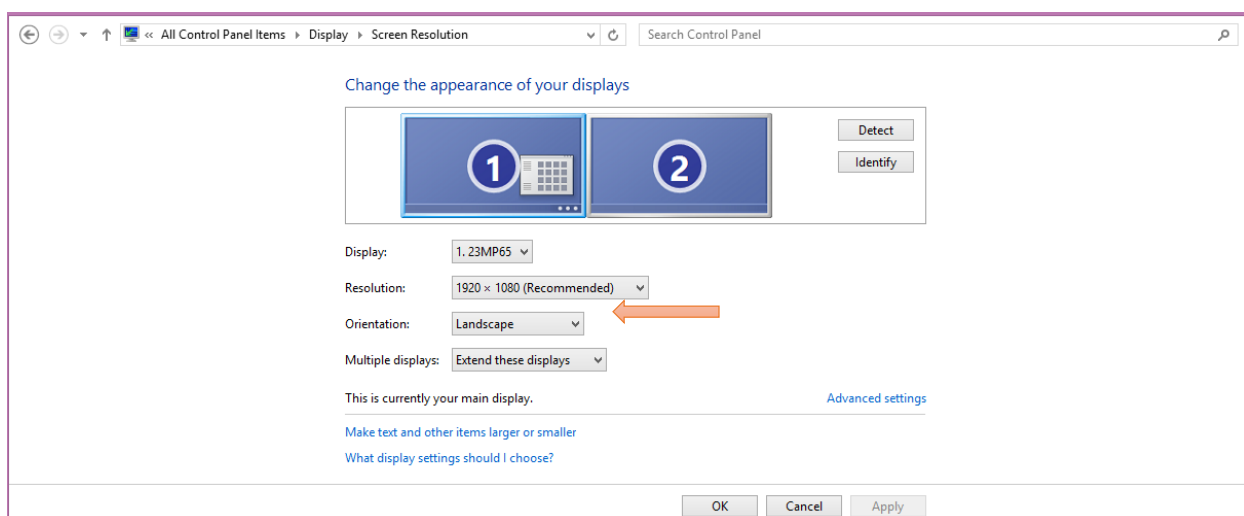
« All Control Panel Items ▸ Display ▸ Screen Resolution

Search Control Panel

Change the appearance of your displays

1

2

Detect

Identify

Display: 1. 23MP65

Resolution: 1920 × 1080 (Recommended)

Orientation: Landscape

Multiple displays: Extend these displays

This is currently your main display.

Advanced settings

Make text and other items larger or smaller

What display settings should I choose?

OK Cancel Apply